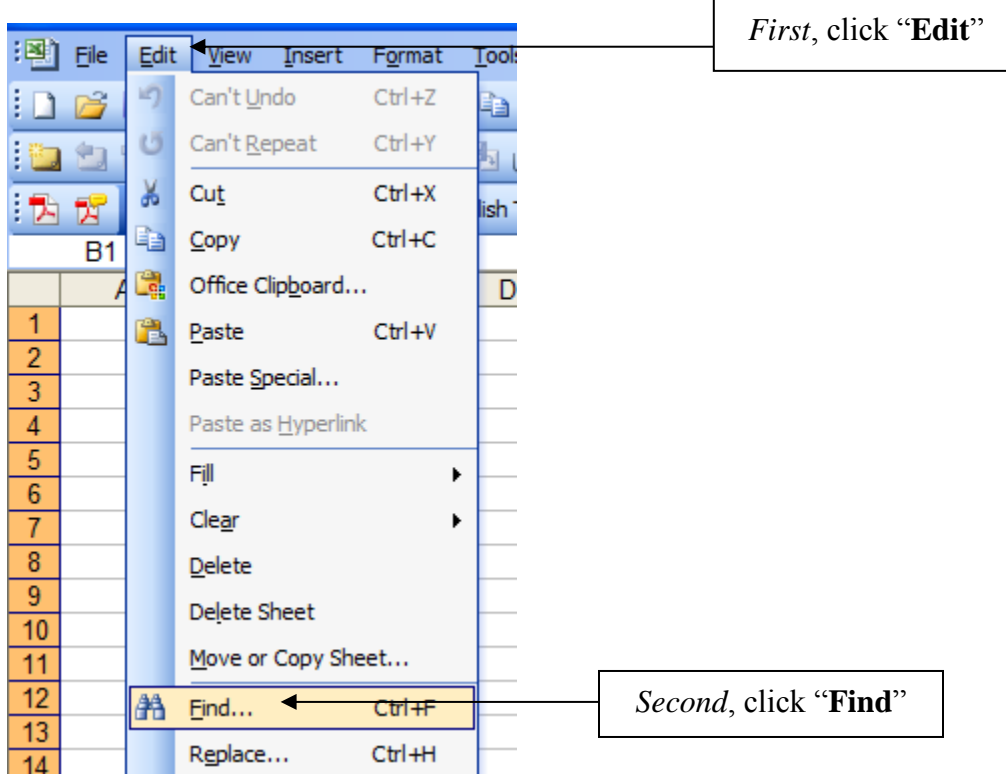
File Edit View Insert Format Tools

First, click "Edit"

Can't Undo Ctrl+Z
Can't Repeat Ctrl+Y
Cut Ctrl+X
Copy Ctrl+C
Office Clipboard...
Paste Ctrl+V
Paste Special...
Paste as Hyperlink
Fill
Clear
Delete
Delete Sheet
Move or Copy Sheet...
Find... Ctrl+F
Replace... Ctrl+H

lish

B1
A
D
1
2
3
4
5
6
7
8
9
10
11
12
13
14

Second, click "Find"